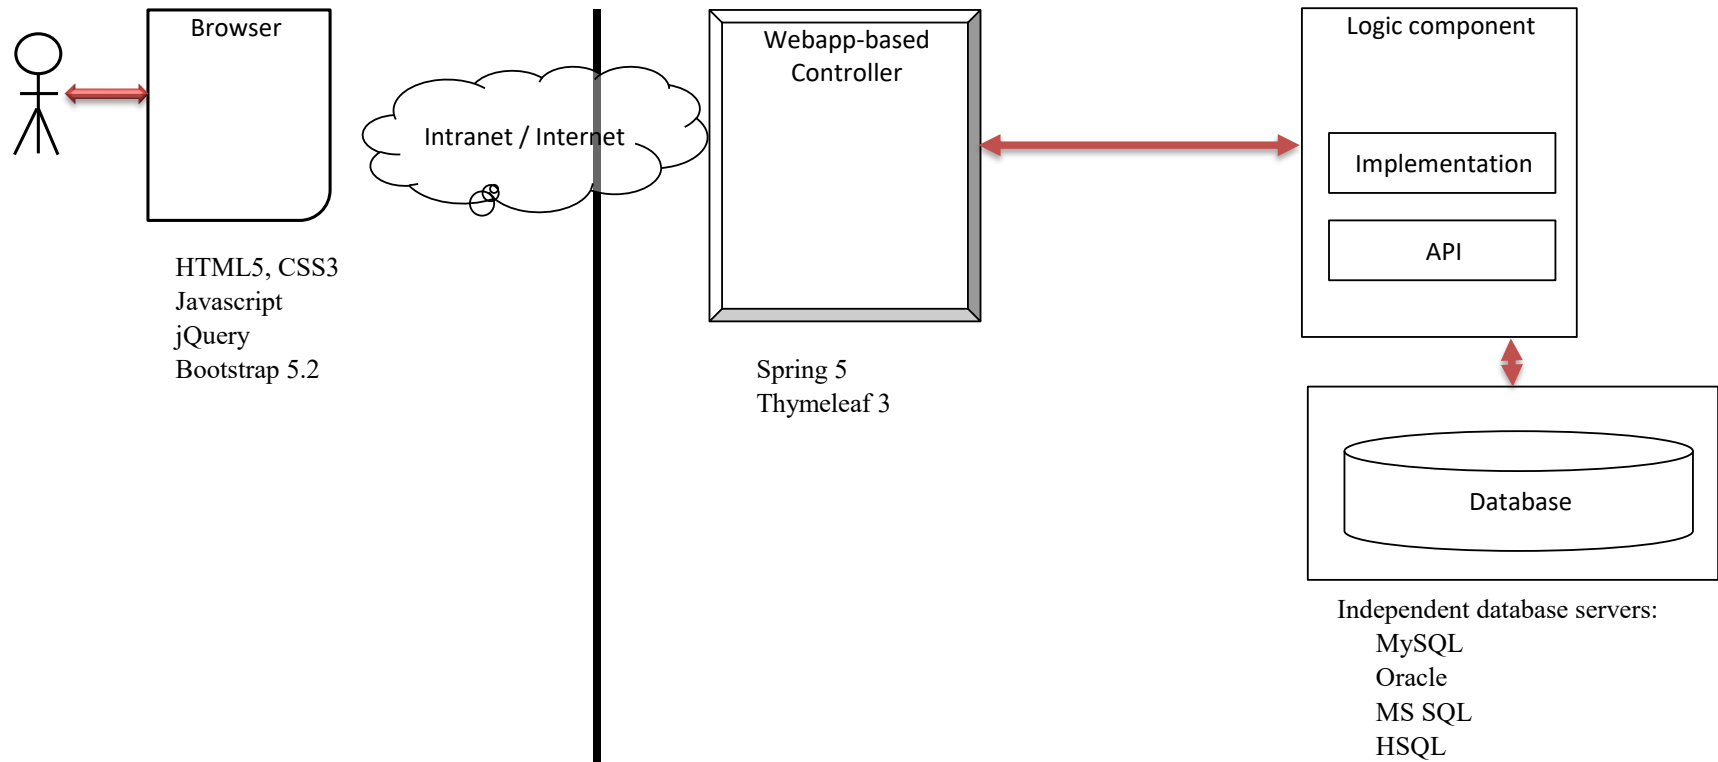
Browser

HTML5, CSS3
Javascript
jQuery
Bootstrap 5.2

Intranet / Internet

Webapp-based Controller

Spring 5
Thymeleaf 3

Logic component

Implementation

API

Database

Independent database servers:
MySQL
Oracle
MS SQL
HSQL